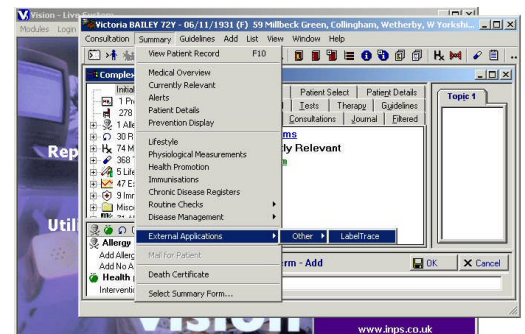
Vision - Live System

Modules Login

Victoria BAILEY 72Y - 06/11/1931 (F) 59 Millbeck Green, Collingham, Wetherby, W Yorkshi...

Consultation Summary Guidelines Add List View Window Help

View Patient Record F10

Medical Overview
Currently Relevant
Alerts
Patient Details
Prevention Display

Lifestyle
Physiological Measurements
Health Promotion
Immunisations
Chronic Disease Registers
Routine Checks
Disease Management

External Applications

Other

LabelTrace

Mail for Patient

Death Certificate

Select Summary Form...

Complex

Initial

1 Pr

278

1 Alle

30 R

74 M

368

5 Life

47 E

9 Imr

Misc

Patient Select Patient Details

Tests Therapy Guidelines

Consultations Journal Filtered

ms

ly Relevant

Topic 1

Rep

Util

Allergy

Add Allerg

Add No A

Health

Interventi

rm - Add

OK

Cancel

www.inps.co.uk